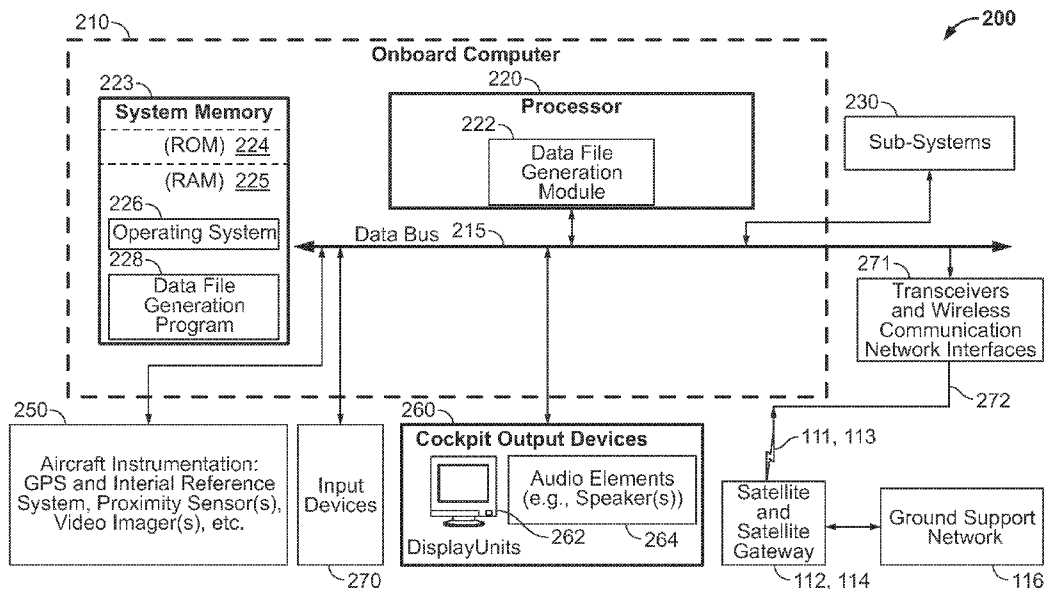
200

210

Onboard Computer

223

System Memory

(ROM) 224

(RAM) 225

226

Operating System

228

Data File Generation Program

220

Processor

222

Data File Generation Module

230

Sub-Systems

Data Bus 215

271

Transceivers and Wireless Communication Network Interfaces

272

250

Aircraft Instrumentation: GPS and Interial Reference System, Proximity Sensor(s), Video Imager(s), etc.

Input Devices

270

260

Cockpit Output Devices

Audio Elements (e.g., Speaker(s))

DisplayUnits

262

264

111, 113

Satellite and Satellite Gateway

112, 114

Ground Support Network

116